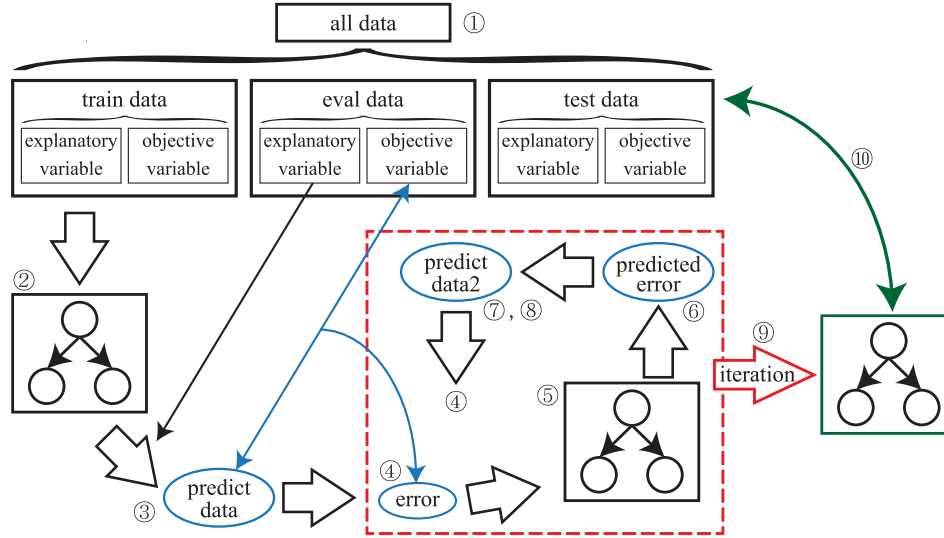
all data ①

train data
explanatory variable
objective variable

eval data
explanatory variable
objective variable

test data
explanatory variable
objective variable

⑩

②

predict data2
⑦, ⑧

predicted error
⑥

④

⑤

⑨
iteration

③
predict data

④
error